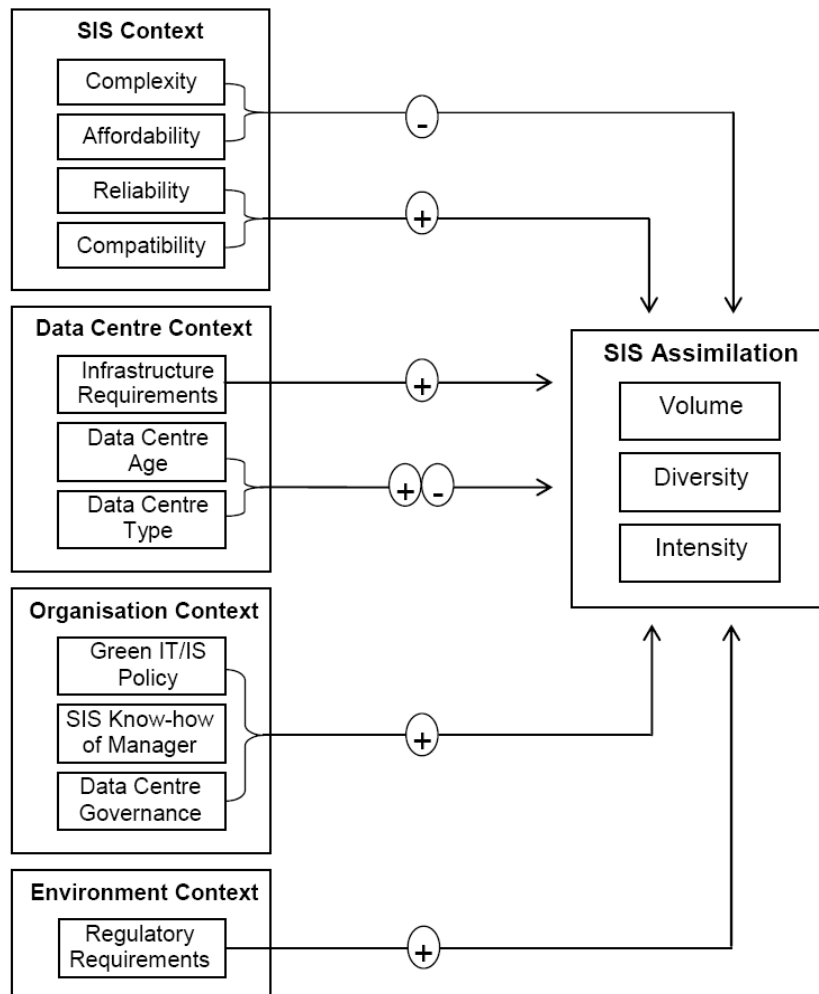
SIS Context

Complexity

Affordability

Reliability

Compatibility

-

+

Data Centre Context

Infrastructure Requirements

Data Centre Age

Data Centre Type

+

+ -

SIS Assimilation

Volume

Diversity

Intensity

Organisation Context

Green IT/IS Policy

SIS Know-how of Manager

Data Centre Governance

+

Environment Context

Regulatory Requirements

+